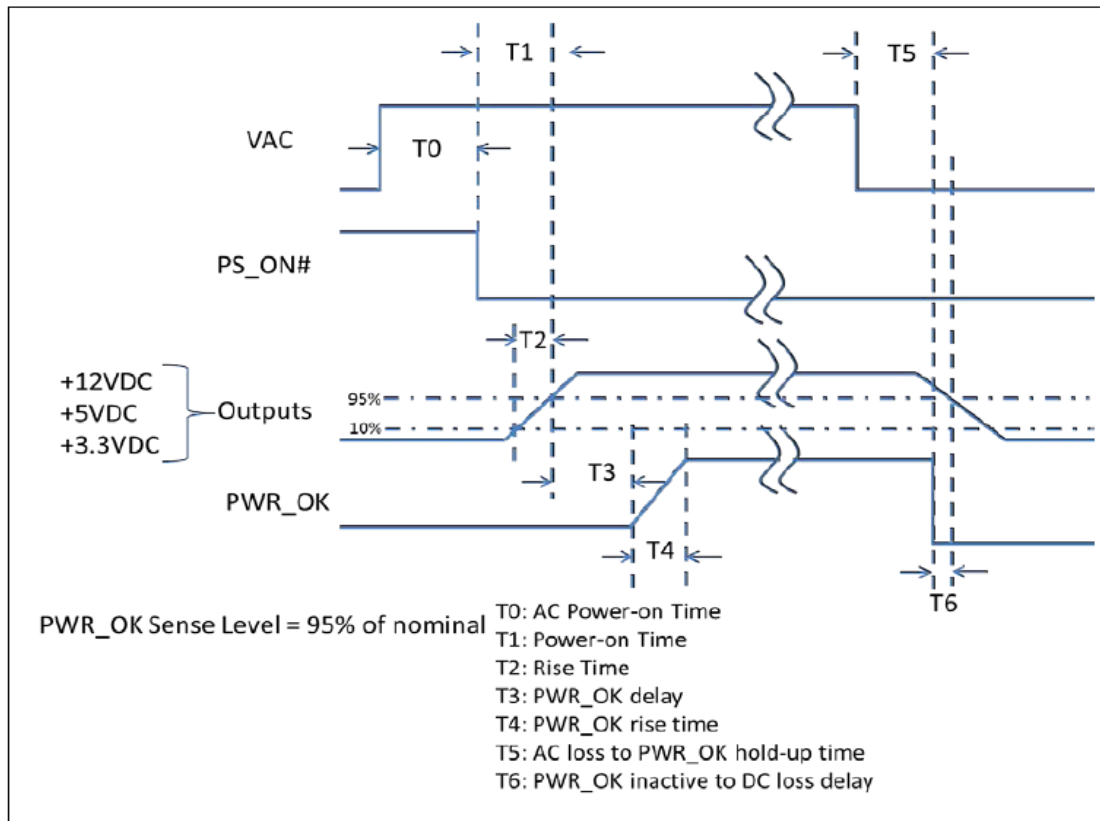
T1

T5

VAC

T0

PS_ON#

T2

+12VDC
+5VDC
+3.3VDC

Outputs

95%

10%

T3

PWR_OK

T4

T6

PWR_OK Sense Level = 95% of nominal

T0: AC Power-on Time
T1: Power-on Time
T2: Rise Time
T3: PWR_OK delay
T4: PWR_OK rise time
T5: AC loss to PWR_OK hold-up time
T6: PWR_OK inactive to DC loss delay